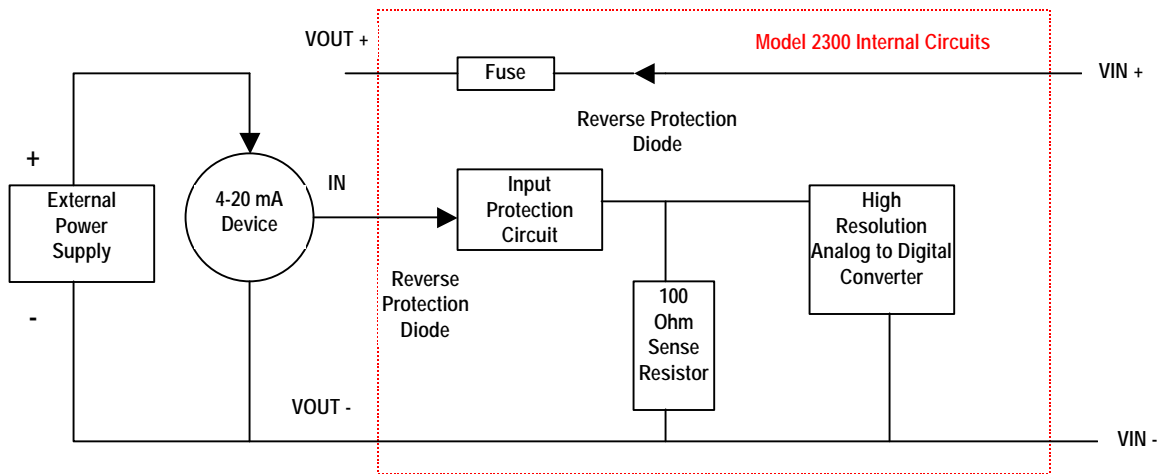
VOUT +

Model 2300 Internal Circuits

Fuse

VIN +

Reverse Protection Diode

+

External Power Supply

4-20 mA Device

IN

Input Protection Circuit

High Resolution Analog to Digital Converter

Reverse Protection Diode

100 Ohm Sense Resistor

-

VOUT -

VIN -